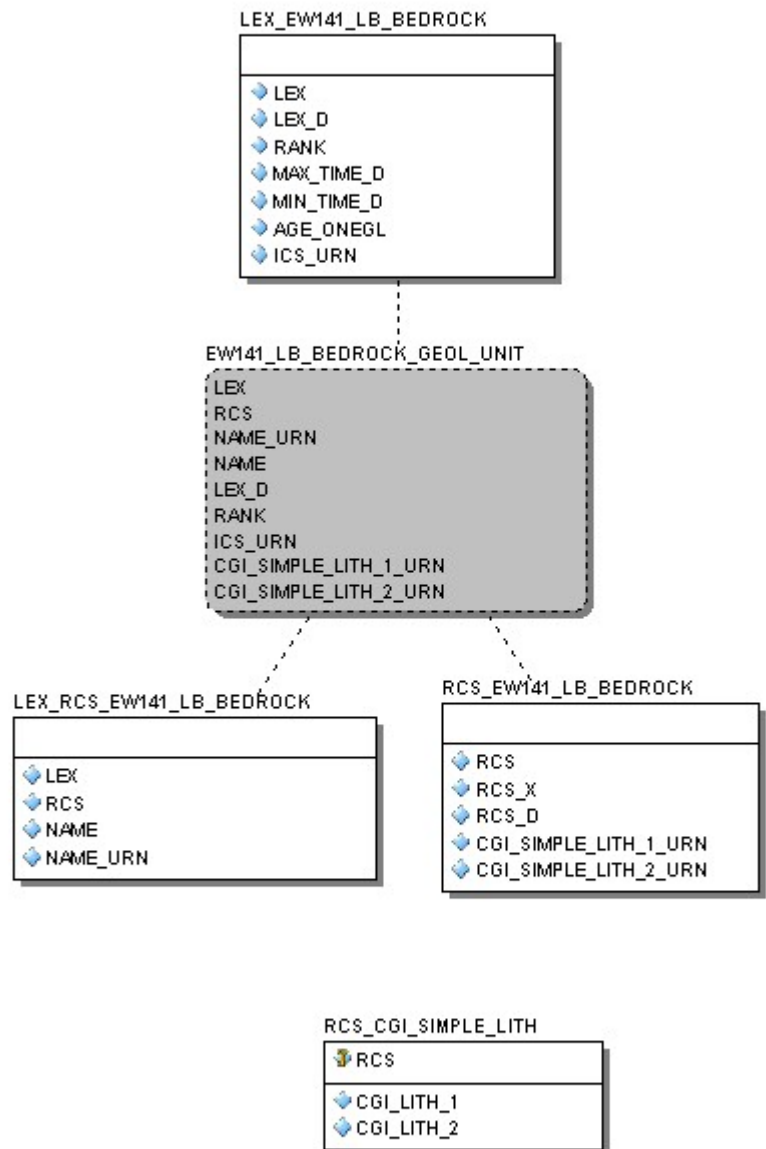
LEX_EW141_LB_BEDROCK

LEX
LEX_D
RANK
MAX_TIME_D
MIN_TIME_D
AGE_ONEGL
ICS_URN

EW141_LB_BEDROCK_GEOL_UNIT

LEX
RCS
NAME_URN
NAME
LEX_D
RANK
ICS_URN
CGI_SIMPLE_LITH_1_URN
CGI_SIMPLE_LITH_2_URN

LEX_RCS_EW141_LB_BEDROCK

LEX
RCS
NAME
NAME_URN

RCS_EW141_LB_BEDROCK

RCS
RCS_X
RCS_D
CGI_SIMPLE_LITH_1_URN
CGI_SIMPLE_LITH_2_URN

RCS_CGI_SIMPLE_LITH

RCS

CGI_LITH_1
CGI_LITH_2